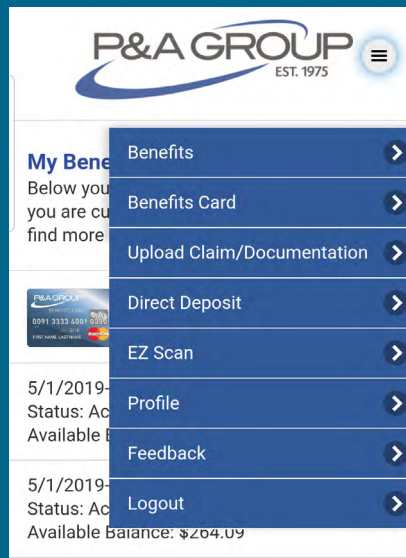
P&A GROUP
EST. 1975

My Bene
Below you
you are cu
find more

P&A GROUP
BENEFITS CARD
0091 3333 4001 0305
FIRST NAME LAST NAME

5/1/2019-
Status: Ac
Available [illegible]

5/1/2019-
Status: Ac
Available Balance: $264.09

Benefits
Benefits Card
Upload Claim/Documentation
Direct Deposit
EZ Scan
Profile
Feedback
Logout